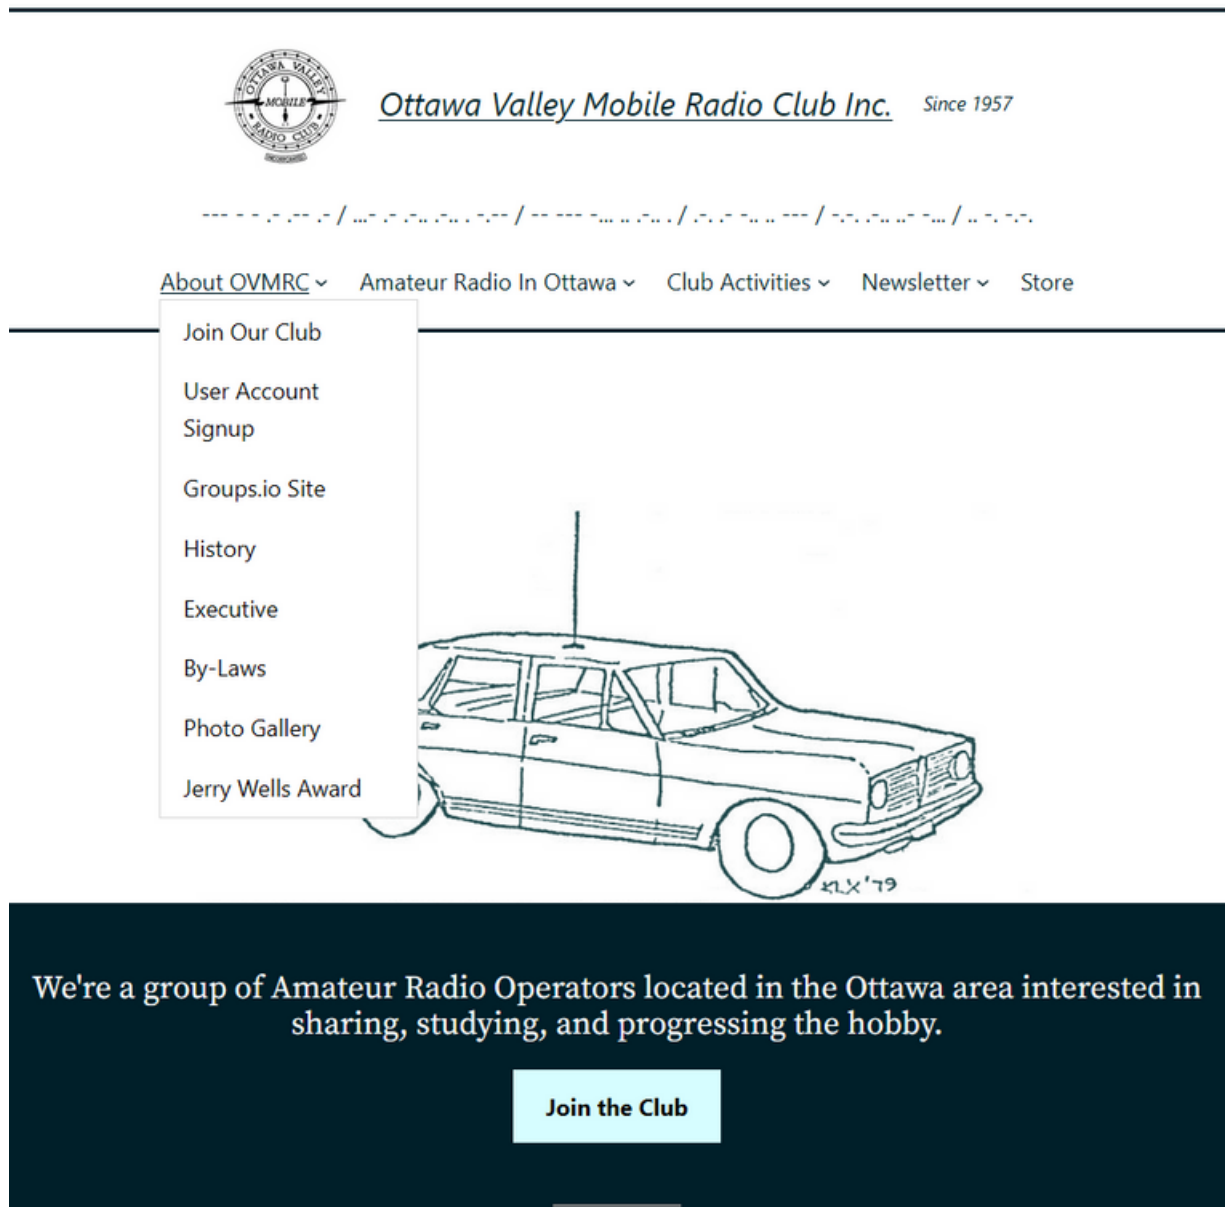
OTTAWA VALLEY MOBILE RADIO CLUB

Ottawa Valley Mobile Radio Club Inc. Since 1957

--- - - .- .-- .- / ...- .- .-.. .-.. . -.-- / -- --- -... .. .-.. . / .-. .- -.. .. --- / -.-. .-.. ..- -... / .. -. -.-.

About OVMRC ⌄ Amateur Radio In Ottawa ⌄ Club Activities ⌄ Newsletter ⌄ Store

Join Our Club

User Account Signup

Groups.io Site

History

Executive

By-Laws

Photo Gallery

Jerry Wells Award

KLX'79

We're a group of Amateur Radio Operators located in the Ottawa area interested in sharing, studying, and progressing the hobby.

Join the Club